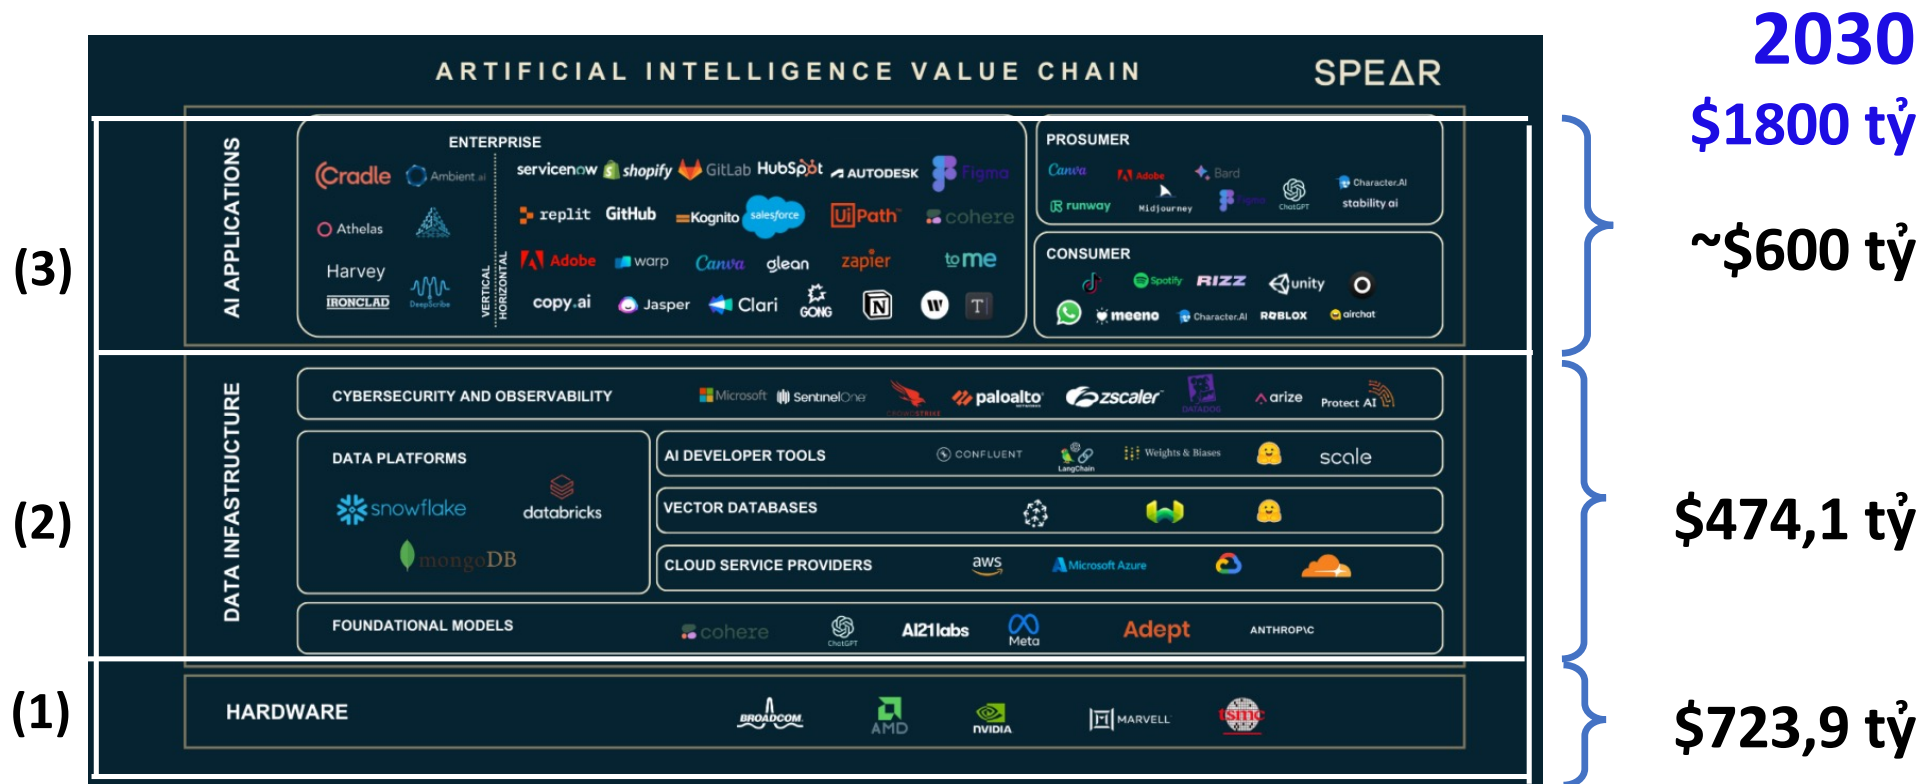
ARTIFICIAL INTELLIGENCE VALUE CHAIN

SPEΛR

2030

$1800 tỷ

(3)

AI APPLICATIONS

ENTERPRISE

Cradle Ambient.ai Athelas Harvey IRONCLAD DeepScribe

VERTICAL HORIZONTAL

servicenow shopify GitLab HubSpot AUTODESK Figma replit GitHub Kognito salesforce UiPath cohere Adobe warp Canva glean zapier tome copy.ai Jasper Clari GONG

PROSUMER

Canva Adobe Bard runway Midjourney Figma ChatGPT Character.AI stability ai

CONSUMER

Spotify RIZZ unity meeno Character.AI ROBLOX airchat

~$600 tỷ

(2)

DATA INFRASTRUCTURE

CYBERSECURITY AND OBSERVABILITY

Microsoft SentinelOne CROWDSTRIKE paloalto zscaler DATADOG arize Protect AI

DATA PLATFORMS

snowflake databricks mongoDB

AI DEVELOPER TOOLS

CONFLUENT LangChain Weights & Biases scale

VECTOR DATABASES

CLOUD SERVICE PROVIDERS

aws Microsoft Azure

FOUNDATIONAL MODELS

cohere ChatGPT AI21labs Meta Adept ANTHROP\C

$474,1 tỷ

(1)

HARDWARE

BROADCOM AMD NVIDIA MARVELL tsmc

$723,9 tỷ